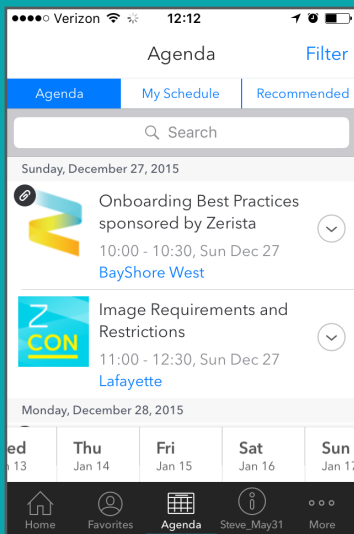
●●●●○ Verizon 12:12

Agenda Filter

Agenda | My Schedule | Recommended

Search

Sunday, December 27, 2015

Onboarding Best Practices sponsored by Zerista
10:00 - 10:30, Sun Dec 27
BayShore West

Z CON

Image Requirements and Restrictions
11:00 - 12:30, Sun Dec 27
Lafayette

Monday, December 28, 2015

| ed Jan 13 | Thu Jan 14 | Fri Jan 15 | Sat Jan 16 | Sun Jan 1 |
|---|---|---|---|---|

Home Favorites Agenda Steve_May31 More